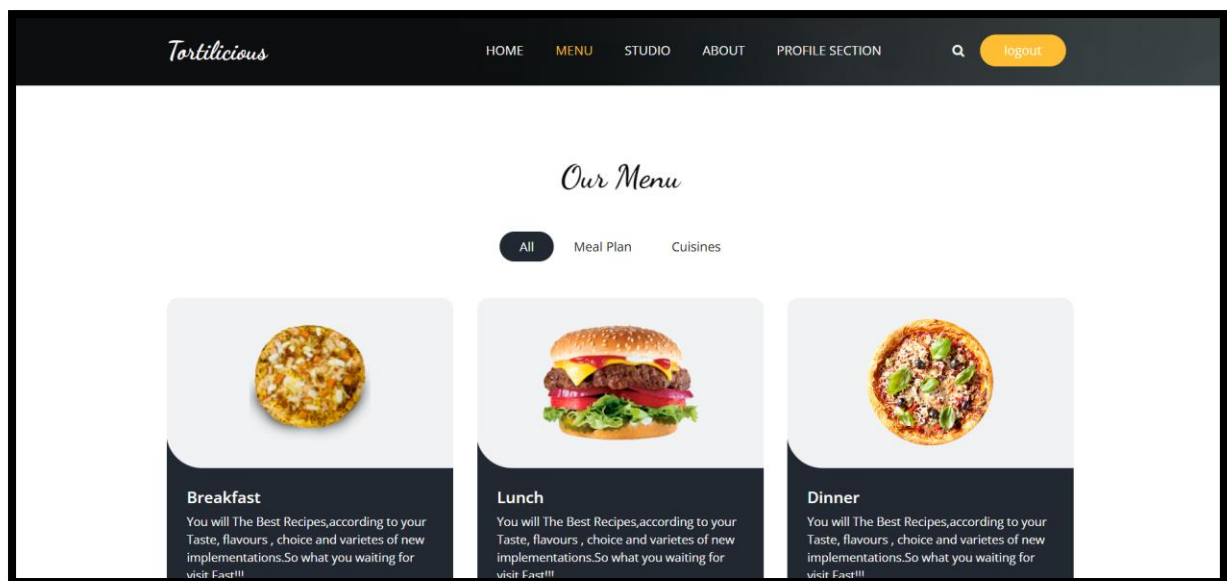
Tortilicious

HOME MENU STUDIO ABOUT PROFILE SECTION logout

Our Menu

All Meal Plan Cuisines

Breakfast

You will The Best Recipes,according to your Taste, flavours , choice and varietes of new implementations.So what you waiting for visit Fast!!!

Lunch

You will The Best Recipes,according to your Taste, flavours , choice and varietes of new implementations.So what you waiting for visit Fast!!!

Dinner

You will The Best Recipes,according to your Taste, flavours , choice and varietes of new implementations.So what you waiting for visit Fast!!!